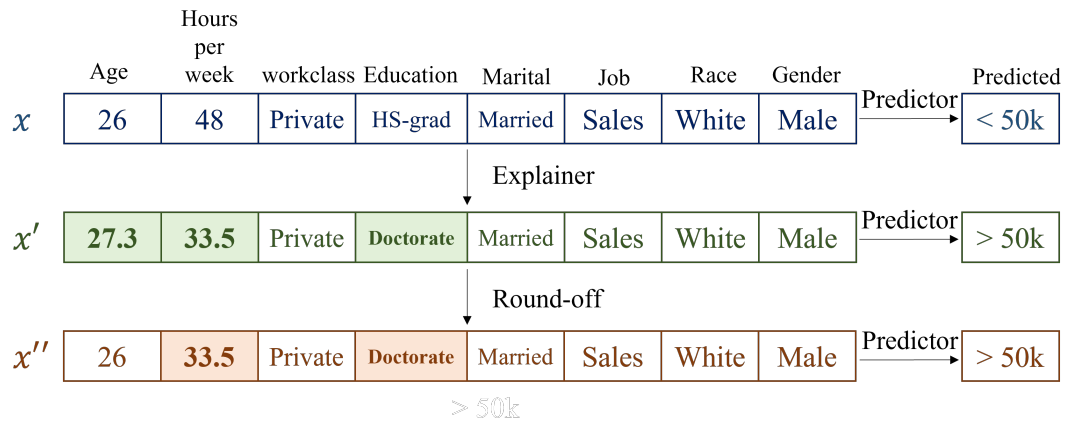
| | Age | Hours per week | workclass | Education | Marital | Job | Race | Gender | | Predicted |
|---|---|---|---|---|---|---|---|---|---|---|
| $x$ | 26 | 48 | Private | HS-grad | Married | Sales | White | Male | Predictor | < 50k |
| $x'$ | 27.3 | 33.5 | Private | Doctorate | Married | Sales | White | Male | Predictor | > 50k |
| $x''$ | 26 | 33.5 | Private | Doctorate | Married | Sales | White | Male | Predictor | > 50k |

Explainer

Round-off

> 50k